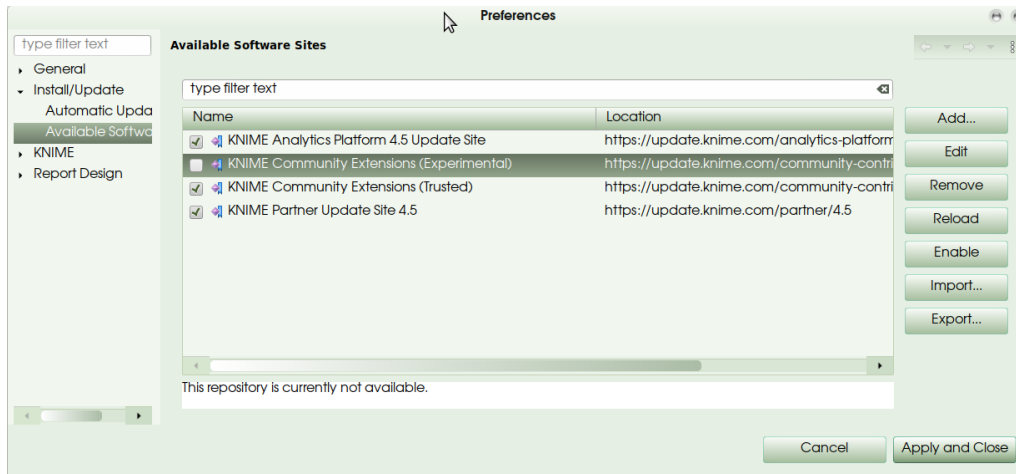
Preferences

type filter text
General
Install/Update
Automatic Upda
Available Softwa
KNIME
Report Design

Available Software Sites

type filter text

| Name | Location |
|---|---|
| KNIME Analytics Platform 4.5 Update Site | https://update.knime.com/analytics-platform |
| KNIME Community Extensions (Experimental) | https://update.knime.com/community-contri |
| KNIME Community Extensions (Trusted) | https://update.knime.com/community-contri |
| KNIME Partner Update Site 4.5 | https://update.knime.com/partner/4.5 |

Add...
Edit
Remove
Reload
Enable
Import...
Export...

This repository is currently not available.

Cancel
Apply and Close